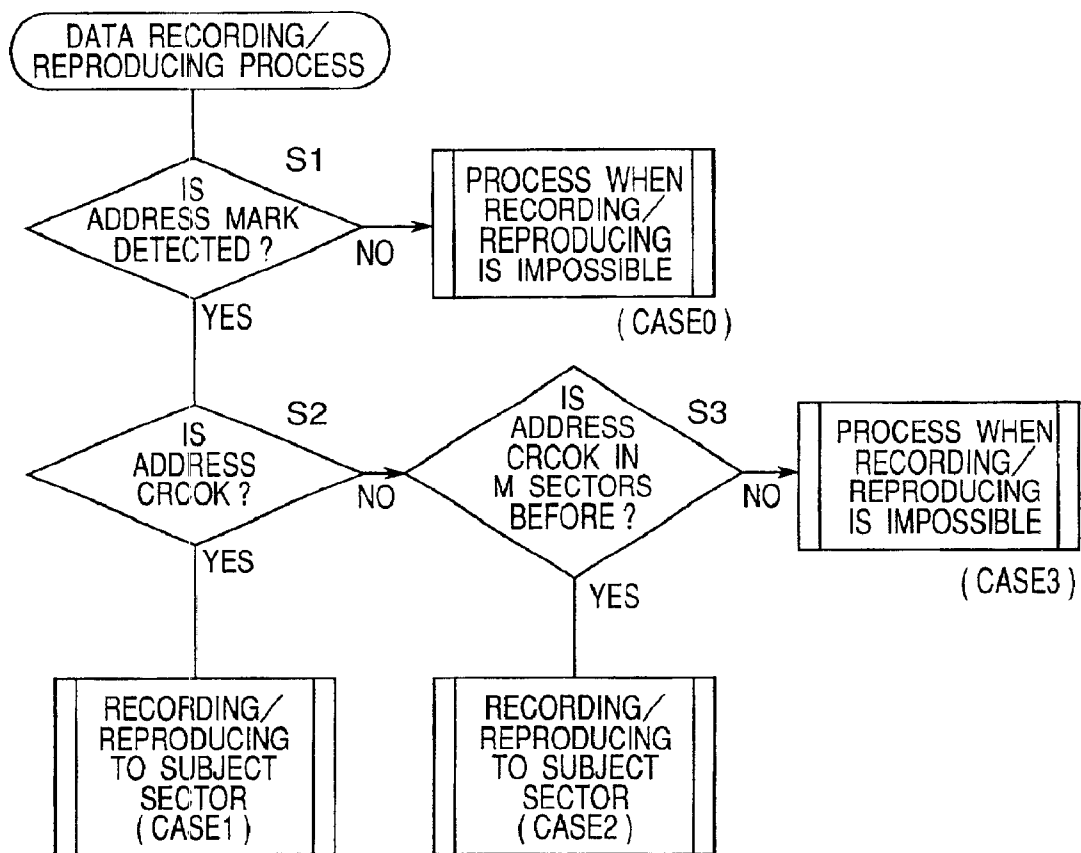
DATA RECORDING/ REPRODUCING PROCESS

S1

IS ADDRESS MARK DETECTED ?

NO

PROCESS WHEN RECORDING/ REPRODUCING IS IMPOSSIBLE

( CASE0 )

YES

S2

IS ADDRESS CRCOK ?

NO

IS ADDRESS CRCOK IN M SECTORS BEFORE ?

S3

NO

PROCESS WHEN RECORDING/ REPRODUCING IS IMPOSSIBLE

( CASE3 )

YES

YES

RECORDING/ REPRODUCING TO SUBJECT SECTOR ( CASE1 )

RECORDING/ REPRODUCING TO SUBJECT SECTOR ( CASE2 )